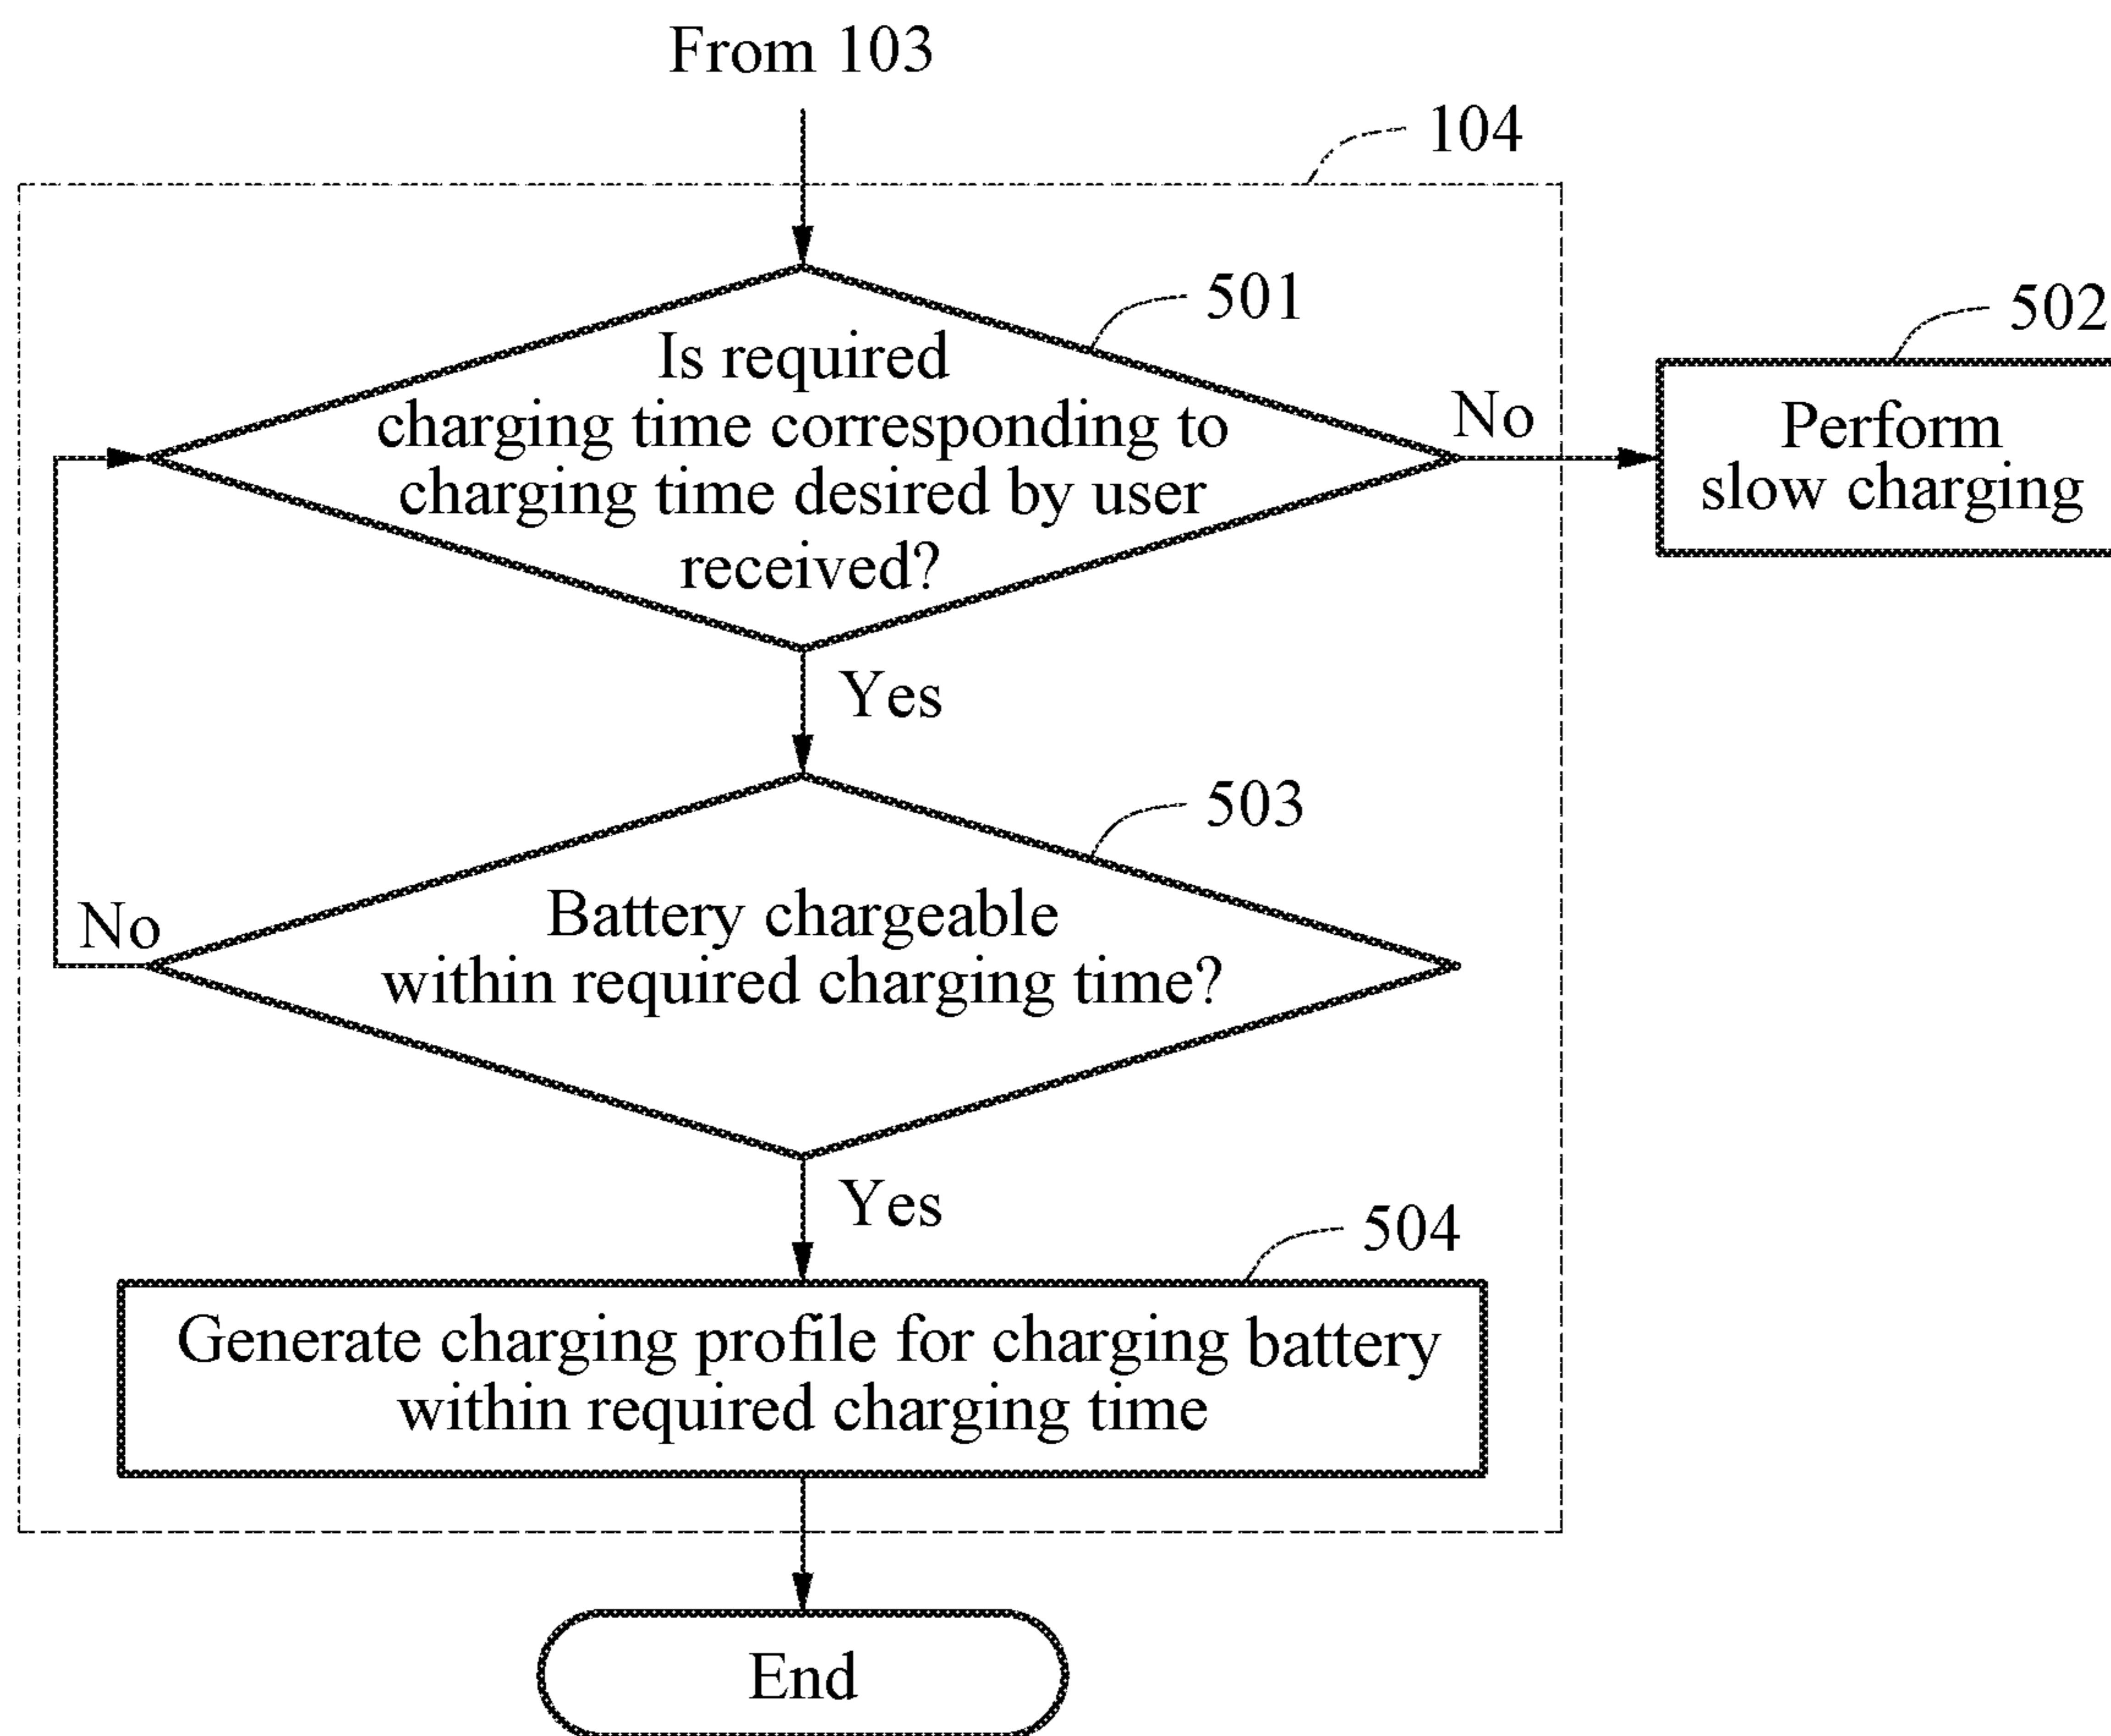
From 103

104

501

Is required charging time corresponding to charging time desired by user received?

No

502

Perform slow charging

Yes

503

No

Battery chargeable within required charging time?

Yes

504

Generate charging profile for charging battery within required charging time

End